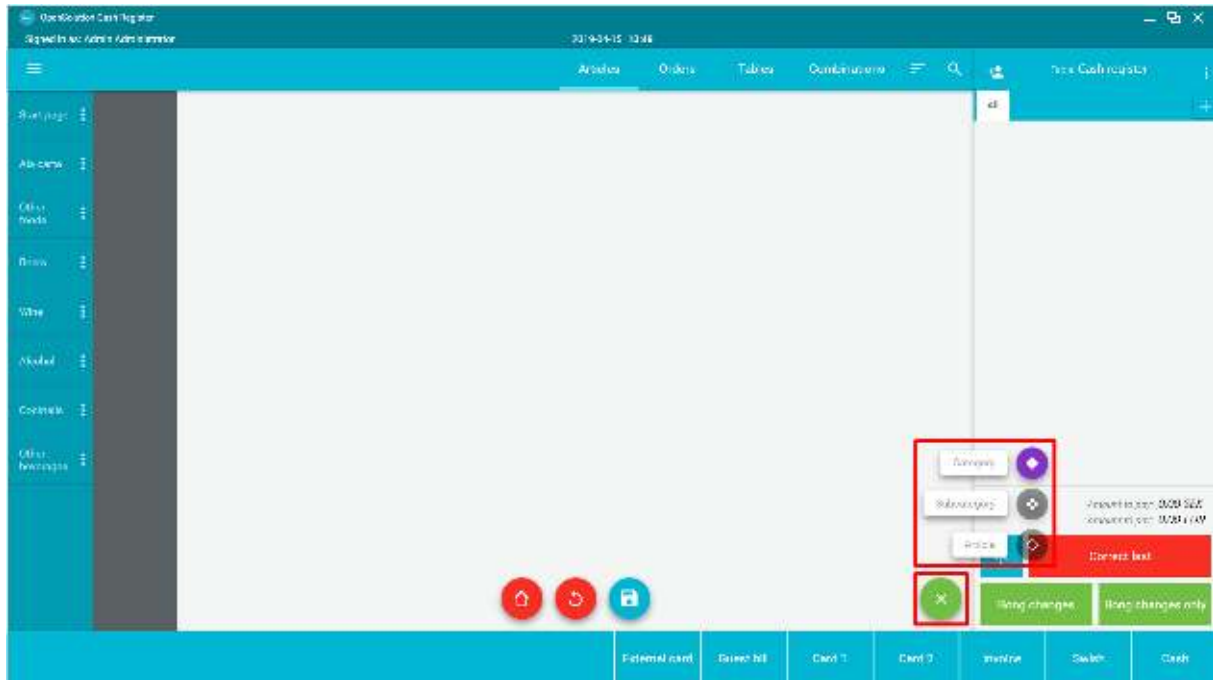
OpenSolution Cash Register
Signed in as: Admin Administrator
2019-04-15 10:46
Articles
Orders
Tables
Combinations
Free Cash register
all
Start page
A la carte
Other foods
Drinks
Wine
Alcohol
Cocktails
Other beverages
Category
Subcategory
Article
Amount to pay: 0.00 SEK
Amount to pay: 0.00 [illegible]
Correct last
Rong changes
Rong changes only
External card
Guest bill
Card 1
Card 2
Invoice
Switch
Cash